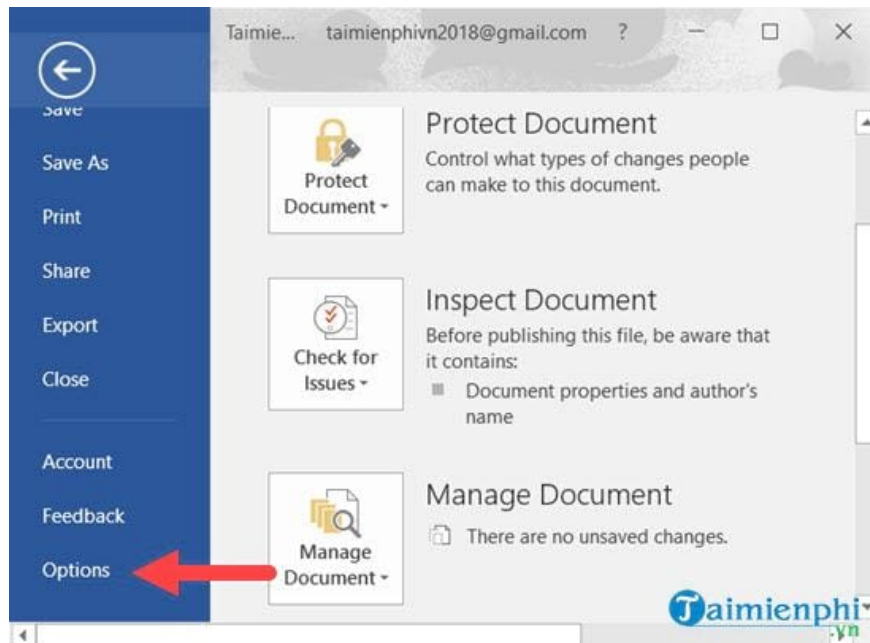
Taimie... taimienphivn2018@gmail.com ?

Save

Save As

Print

Share

Export

Close

Account

Feedback

Options

Protect Document

Protect Document

Control what types of changes people can make to this document.

Check for Issues

Inspect Document

Before publishing this file, be aware that it contains:

Document properties and author's name

Manage Document

Manage Document

There are no unsaved changes.

Taimienphi .vn